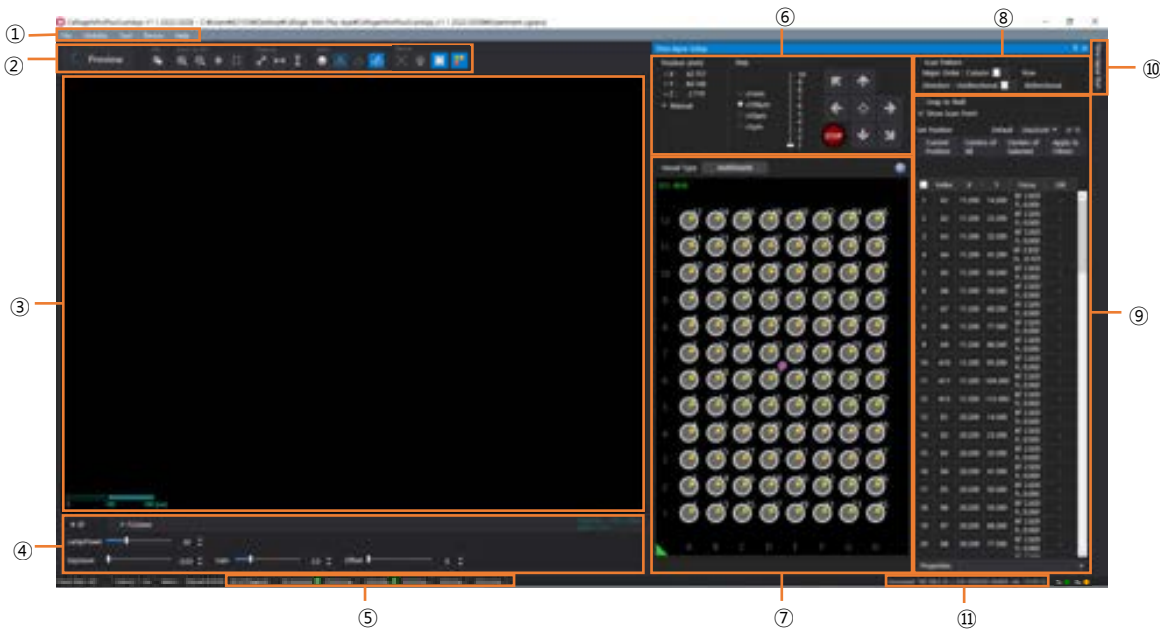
①
②
Preview
③
④
⑤
⑥
Multi Apex Setup
STOP
⑦
Vessel Type
⑧
Scan Pattern
Major Order
Column
Row
Direction
Unidirectional
Bidirectional
⑨
Snap to Well
Show Scan Point
Set Position
Current Position
Center of All
Center of Selected
Apply to Others
Index
X
Y
Properties
⑩
⑪